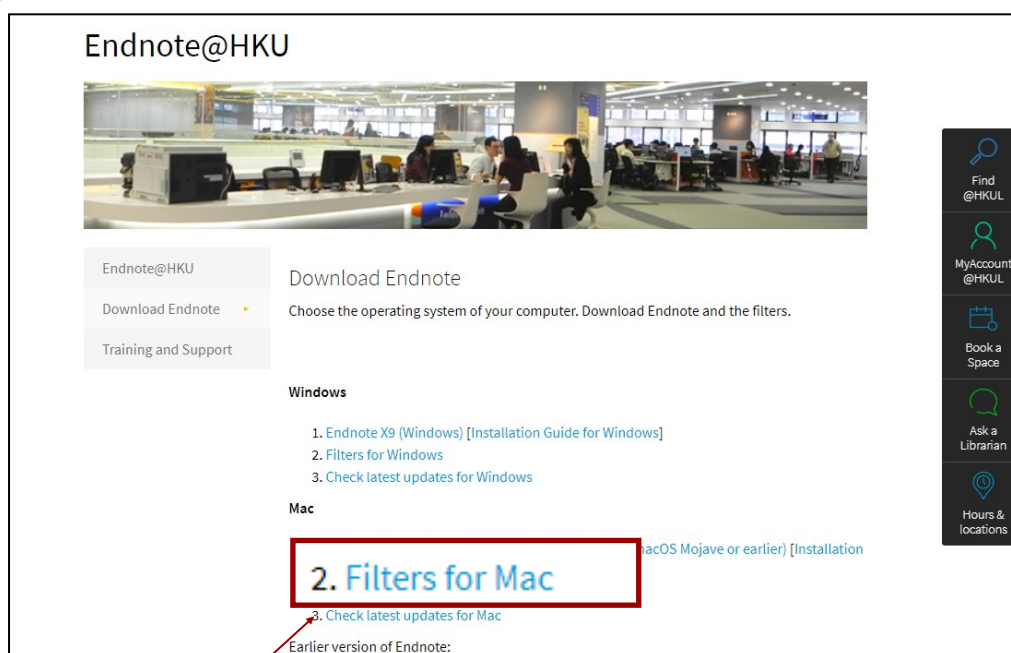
Endnote@HKU

Endnote@HKU
Download Endnote
Training and Support

Download Endnote

Choose the operating system of your computer. Download Endnote and the filters.

Windows

1. Endnote X9 (Windows) [Installation Guide for Windows]
2. Filters for Windows
3. Check latest updates for Windows

Mac

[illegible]acOS Mojave or earlier) [Installation

2. Filters for Mac

3. Check latest updates for Mac

Earlier version of Endnote:

Find @HKUL

MyAccount @HKUL

Book a Space

Ask a Librarian

Hours & locations